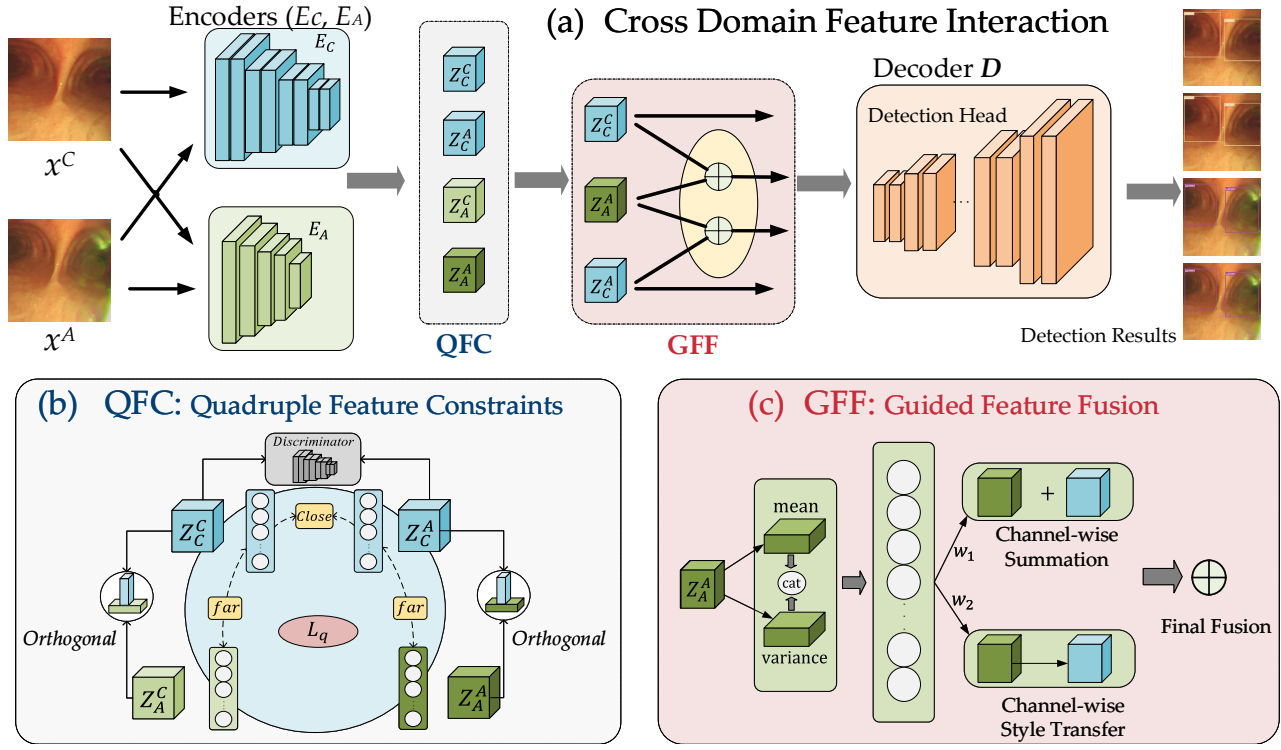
Encoders ($E_C$, $E_A$)

(a) Cross Domain Feature Interaction

$E_C$

$x^C$

$E_A$

$x^A$

$Z_C^C$

$Z_C^A$

$Z_A^C$

$Z_A^A$

QFC

$Z_C^C$

$Z_A^A$

$Z_A^C$

GFF

Decoder $\boldsymbol{D}$

Detection Head

Detection Results

(b) QFC: Quadruple Feature Constraints

Discriminator

$Z_C^C$

Close

$Z_C^A$

far

far

$L_q$

Orthogonal

Orthogonal

$Z_A^C$

$Z_A^A$

(c) GFF: Guided Feature Fusion

mean

cat

variance

$Z_A^A$

$w_1$

$w_2$

+

Channel-wise Summation

Final Fusion

Channel-wise Style Transfer